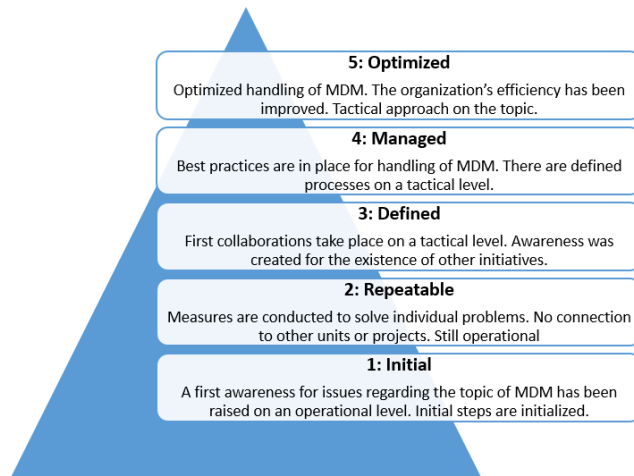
5: Optimized
Optimized handling of MDM. The organization’s efficiency has been improved. Tactical approach on the topic.

4: Managed
Best practices are in place for handling of MDM. There are defined processes on a tactical level.

3: Defined
First collaborations take place on a tactical level. Awareness was created for the existence of other initiatives.

2: Repeatable
Measures are conducted to solve individual problems. No connection to other units or projects. Still operational

1: Initial
A first awareness for issues regarding the topic of MDM has been raised on an operational level. Initial steps are initialized.